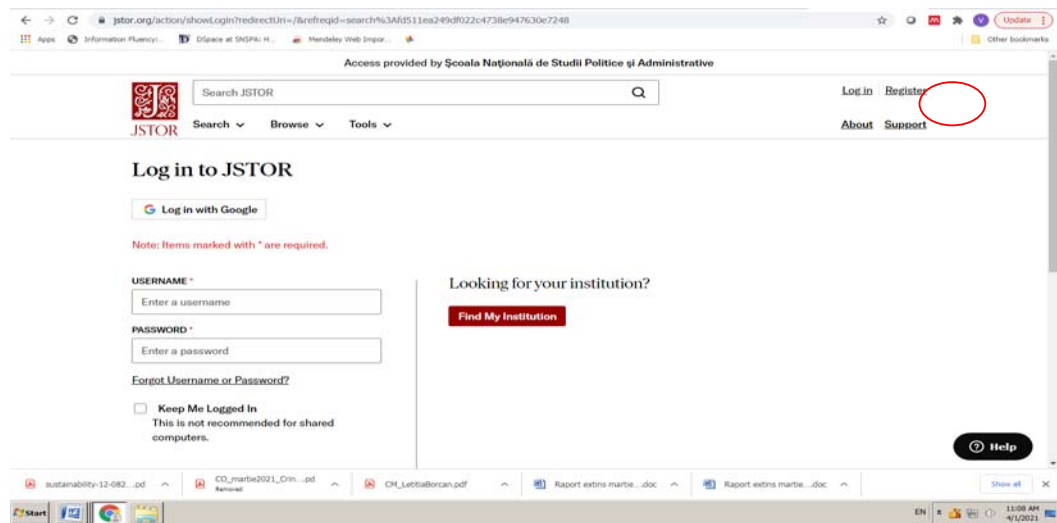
jstor.org/action/showLogin?redirectUri=/&refreqid=search%3Afd511ea249df022c4738e947630e7248

Update

Apps Information Fluency: DSpace at SNSPA: H... Mendeley Web Impor...

Other bookmarks

Access provided by Şcoala Naţională de Studii Politice şi Administrative

JSTOR

Search JSTOR

Log in Register

Search Browse Tools

About Support

Log in to JSTOR

Log in with Google

Note: Items marked with * are required.

USERNAME *

Enter a username

PASSWORD *

Enter a password

Forgot Username or Password?

Keep Me Logged In

This is not recommended for shared computers.

Looking for your institution?

Find My Institution

Help

sustainability-12-082....pd

CO_martie2021_Crin....pd
Removed

CM_LetitiaBorcan.pdf

Raport extins martie....doc

Raport extins martie....doc

Show all

Start

EN

11:08 AM
4/1/2021